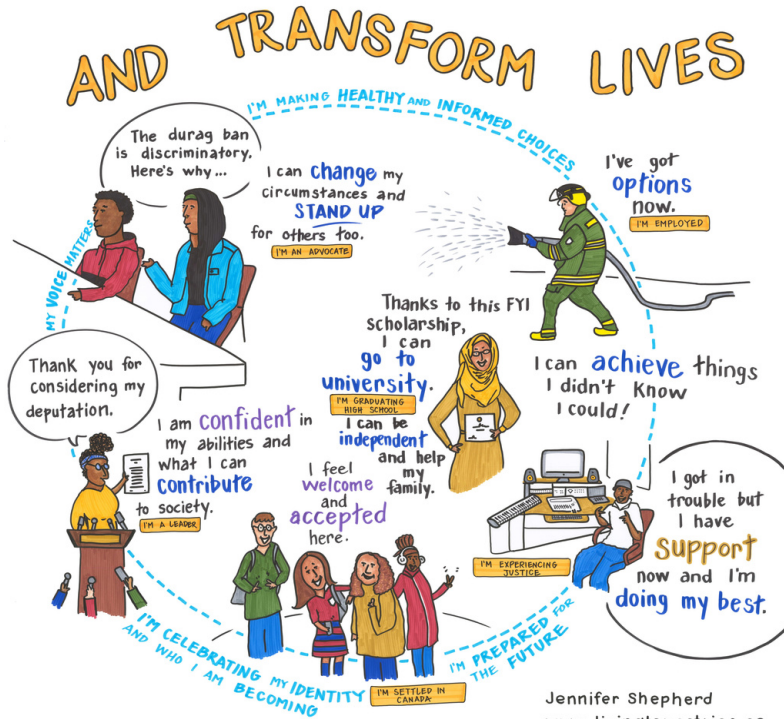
AND TRANSFORM LIVES

I'M MAKING HEALTHY AND INFORMED CHOICES

The durag ban is discriminatory. Here's why...

I can change my circumstances and STAND UP for others too.

I'M AN ADVOCATE

I've got options now.

I'M EMPLOYED

MY VOICE MATTERS

Thanks to this FYI scholarship, I can go to university.

I'M GRADUATING HIGH SCHOOL

I can be independent and help my family.

I can achieve things I didn't know I could!

Thank you for considering my deputation.

I am confident in my abilities and what I can contribute to society.

I'M A LEADER

I feel welcome and accepted here.

I got in trouble but I have support now and I'm doing my best.

I'M EXPERIENCING JUSTICE

I'M CELEBRATING MY IDENTITY AND WHO I AM BECOMING

I'M SETTLED IN CANADA

I'M PREPARED FOR THE FUTURE

Jennifer Shepherd
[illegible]